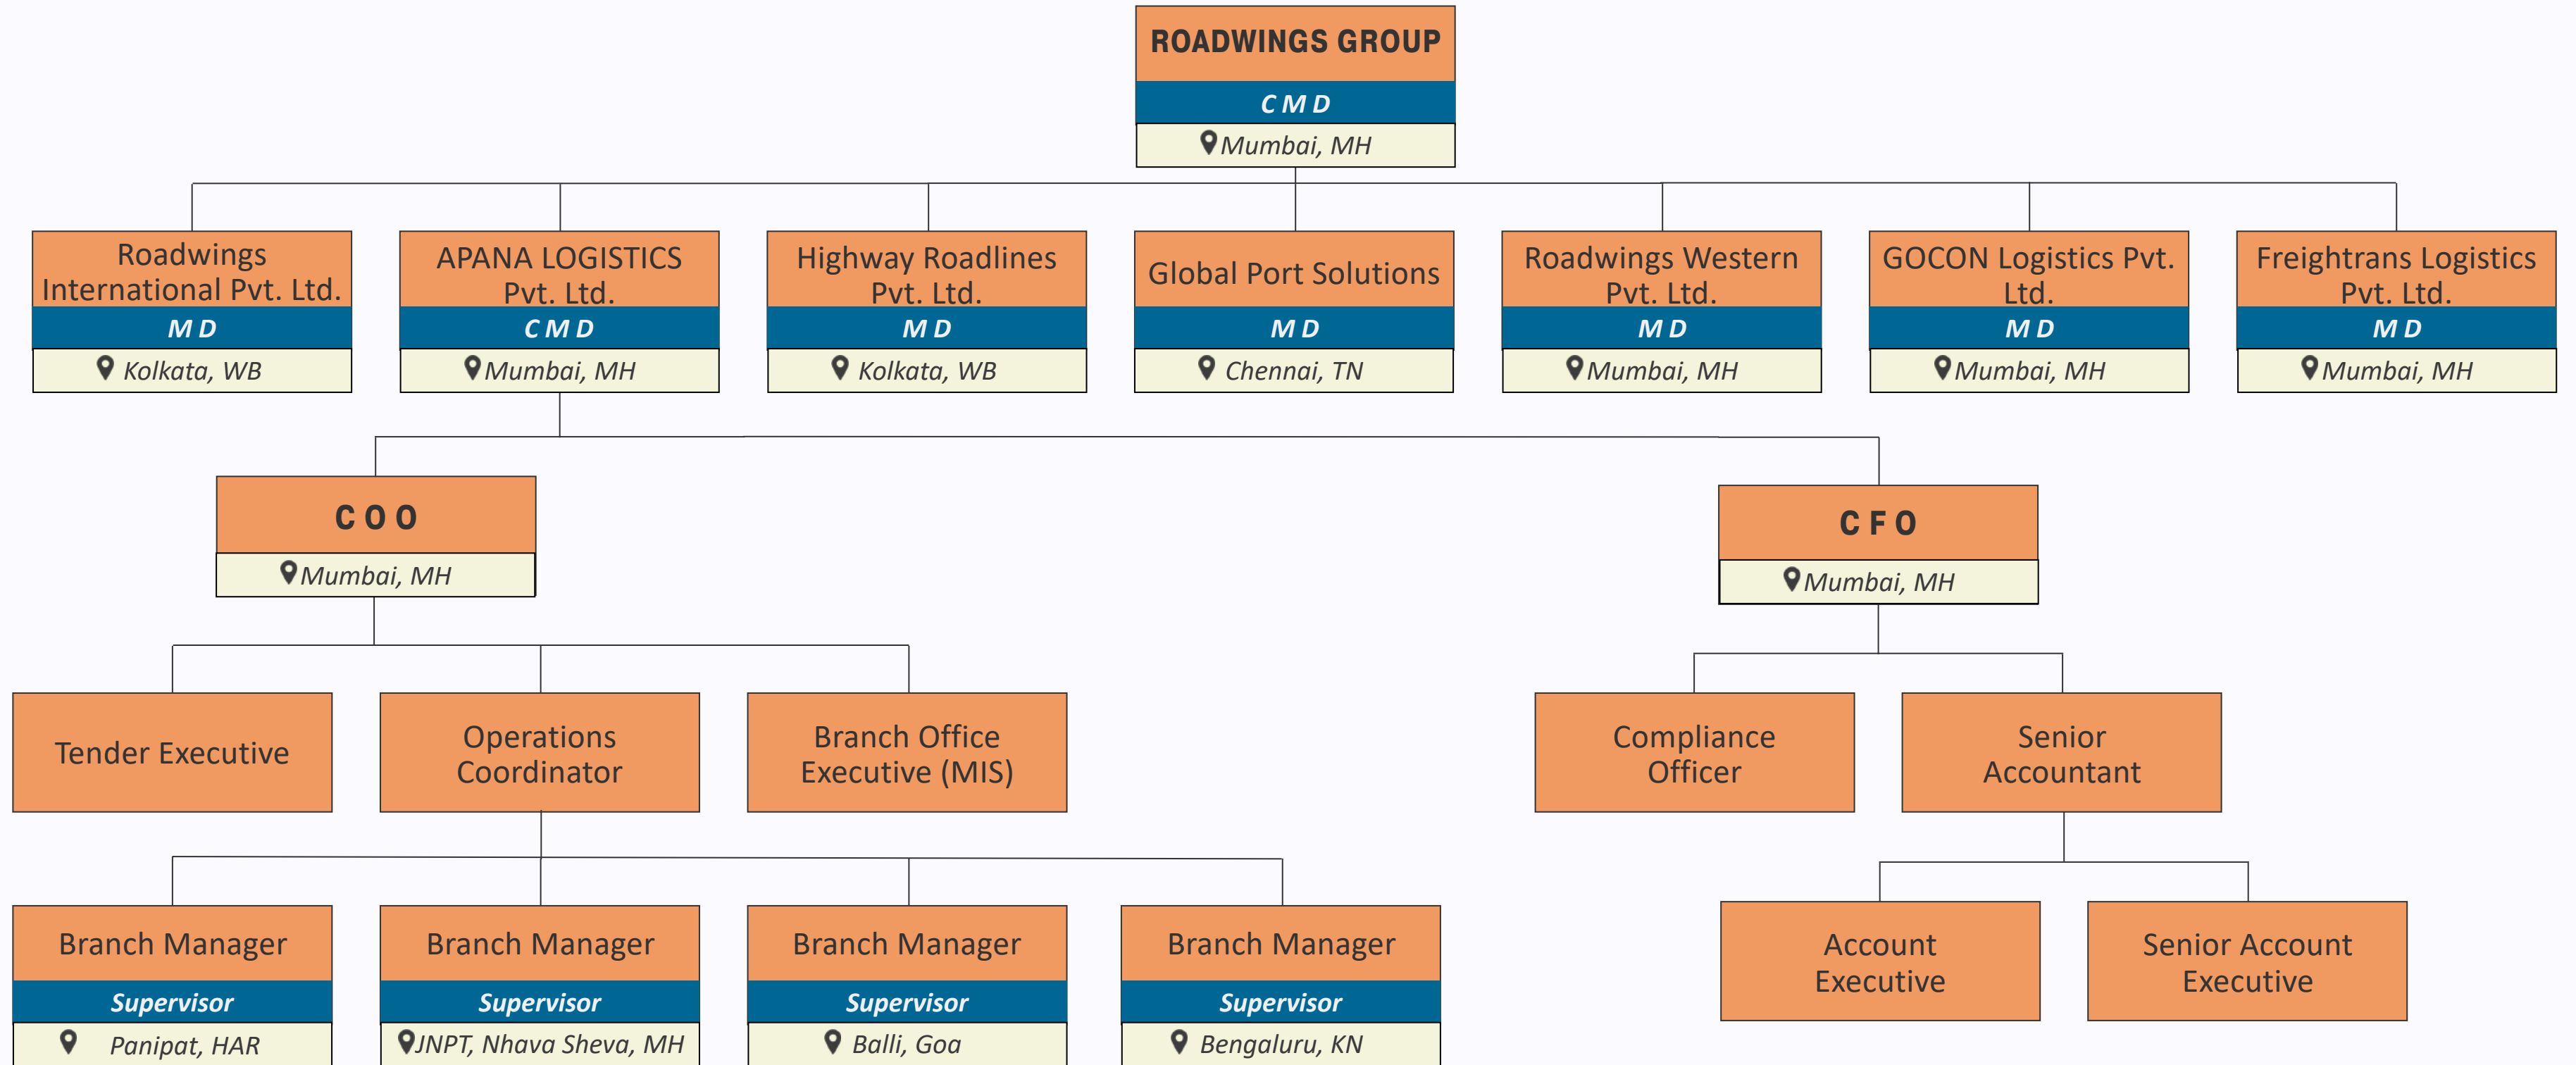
ROADWINGS GROUP
C M D
Mumbai, MH

Roadwings International Pvt. Ltd.
M D
Kolkata, WB

APANA LOGISTICS Pvt. Ltd.
C M D
Mumbai, MH

Highway Roadlines Pvt. Ltd.
M D
Kolkata, WB

Global Port Solutions
M D
Chennai, TN

Roadwings Western Pvt. Ltd.
M D
Mumbai, MH

GOCON Logistics Pvt. Ltd.
M D
Mumbai, MH

Freightrans Logistics Pvt. Ltd.
M D
Mumbai, MH

C O O
Mumbai, MH

C F O
Mumbai, MH

Tender Executive

Operations Coordinator

Branch Office Executive (MIS)

Compliance Officer

Senior Accountant

Branch Manager
Supervisor
Panipat, HAR

Branch Manager
Supervisor
JNPT, Nhava Sheva, MH

Branch Manager
Supervisor
Balli, Goa

Branch Manager
Supervisor
Bengaluru, KN

Account Executive

Senior Account Executive